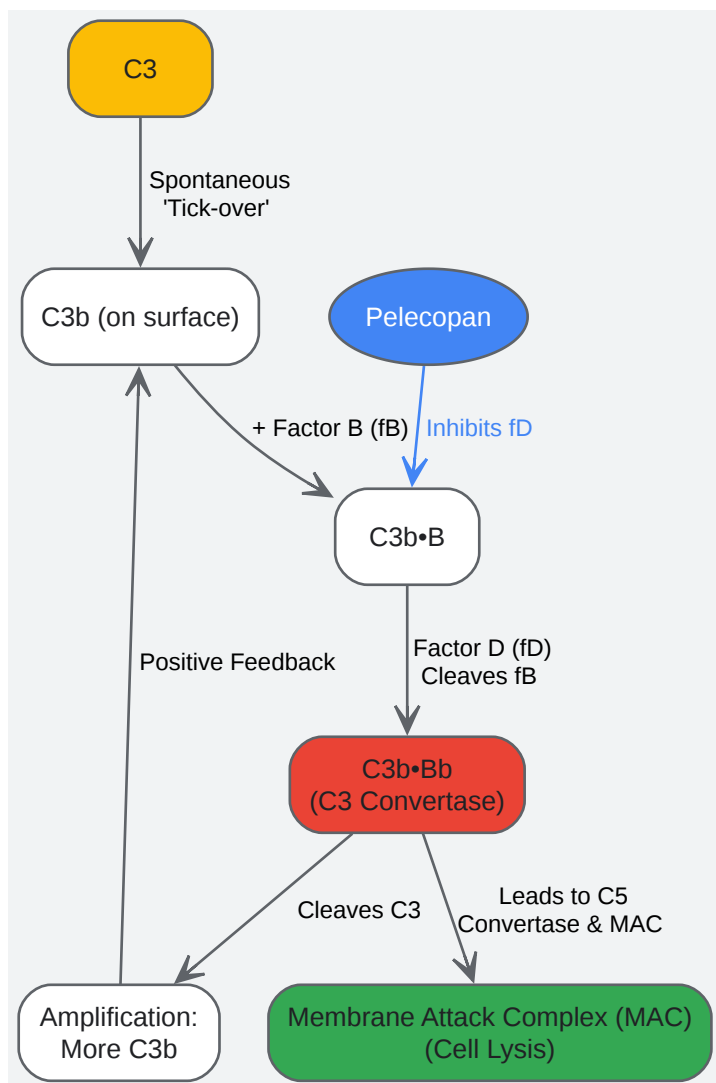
C3

Spontaneous 'Tick-over'

C3b (on surface)

Pelecopan

+ Factor B (fB)

Inhibits fD

C3b•B

Positive Feedback

Factor D (fD) Cleaves fB

C3b•Bb (C3 Convertase)

Cleaves C3

Leads to C5 Convertase & MAC

Amplification: More C3b

Membrane Attack Complex (MAC) (Cell Lysis)